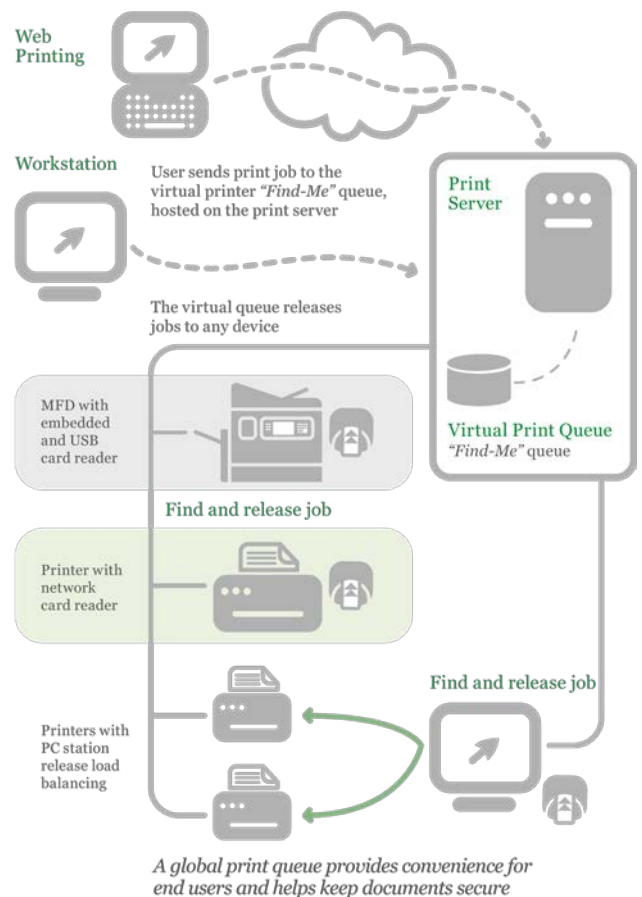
Web Printing

Workstation

User sends print job to the virtual printer *"Find-Me"* queue, hosted on the print server

Print Server

The virtual queue releases jobs to any device

MFD with embedded and USB card reader

Virtual Print Queue
*"Find-Me"* queue

Find and release job

Printer with network card reader

Find and release job

Printers with PC station release load balancing

*A global print queue provides convenience for end users and helps keep documents secure*